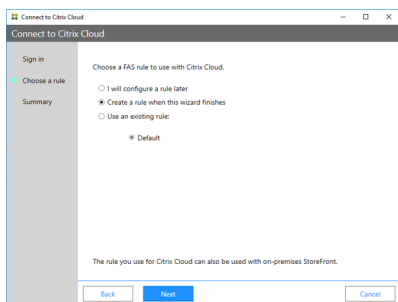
Connect to Citrix Cloud

Connect to Citrix Cloud

Sign in

Choose a rule

Summary

Choose a FAS rule to use with Citrix Cloud.

I will configure a rule later

Create a rule when this wizard finishes

Use an existing rule:

Default

The rule you use for Citrix Cloud can also be used with on-premises StoreFront.

Back

Next

Cancel